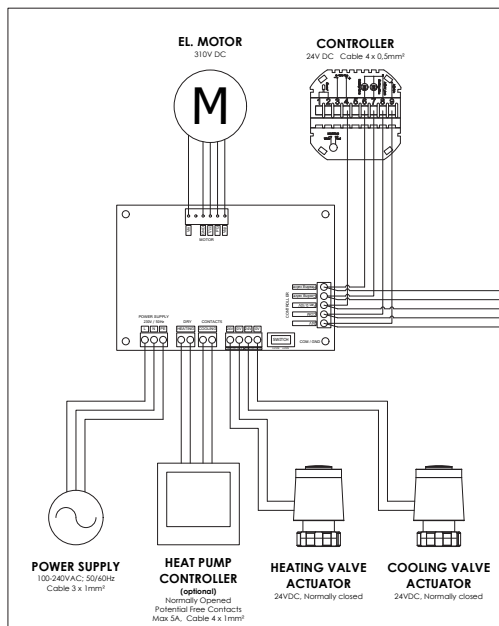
EL. MOTOR
310V DC

M

CONTROLLER
24V DC Cable 4 x 0,5mm²

1 2 3 4 5 6 7 8

MOTOR

POWER SUPPLY
230V / 50Hz

DRV CONTACTS

HEATING COOLING

CONTROLLER

SWITCH

COM / GND

POWER SUPPLY
100-240VAC; 50/60Hz
Cable 3 x 1mm²

HEAT PUMP CONTROLLER
(optional)
Normally Opened
Potential Free Contacts
Max 5A, Cable 4 x 1mm²

HEATING VALVE ACTUATOR
24VDC, Normally closed

COOLING VALVE ACTUATOR
24VDC, Normally closed